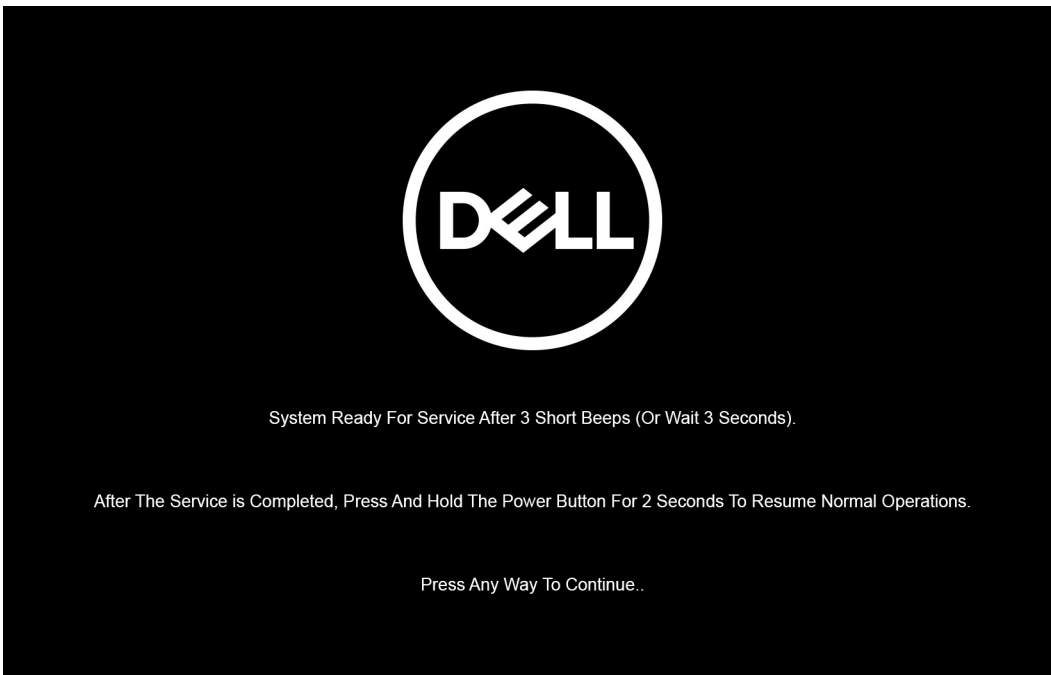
DELL

System Ready For Service After 3 Short Beeps (Or Wait 3 Seconds).

After The Service is Completed, Press And Hold The Power Button For 2 Seconds To Resume Normal Operations.

Press Any Way To Continue..